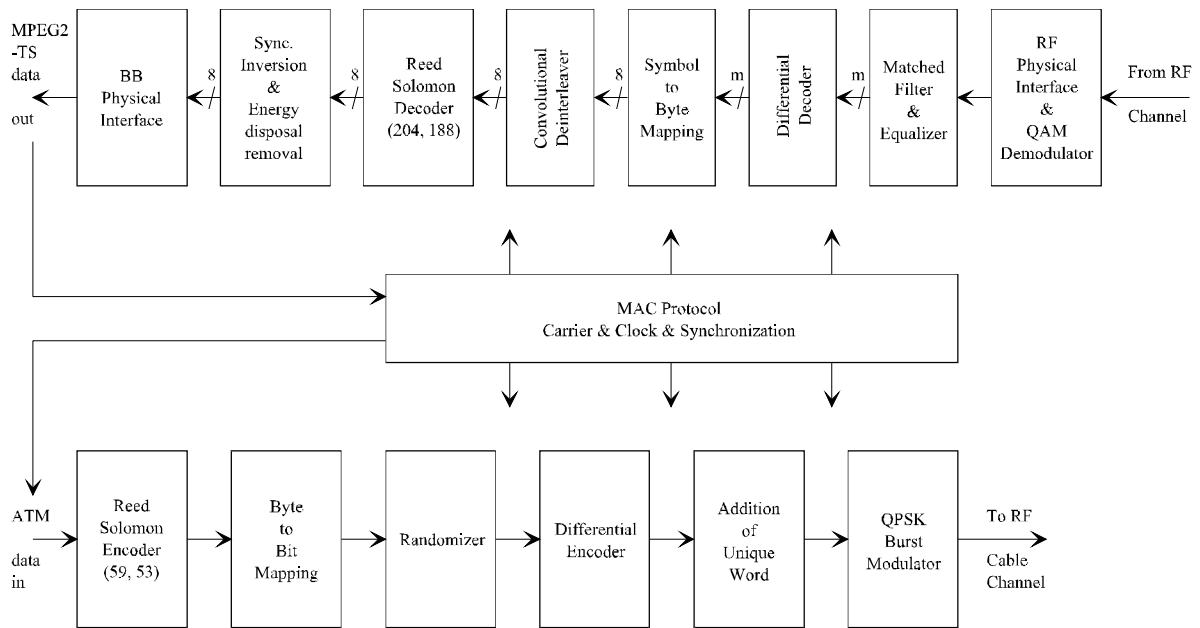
MPEG2 -TS data out

BB Physical Interface

8

Sync. Inversion & Energy disposal removal

8

Reed Solomon Decoder (204, 188)

8

Convolutional Deinterleaver

8

Symbol to Byte Mapping

m

Differential Decoder

m

Matched Filter & Equalizer

RF Physical Interface & QAM Demodulator

From RF Channel

MAC Protocol
Carrier & Clock & Synchronization

ATM data in

Reed Solomon Encoder (59, 53)

Byte to Bit Mapping

Randomizer

Differential Encoder

Addition of Unique Word

QPSK Burst Modulator

To RF Cable Channel